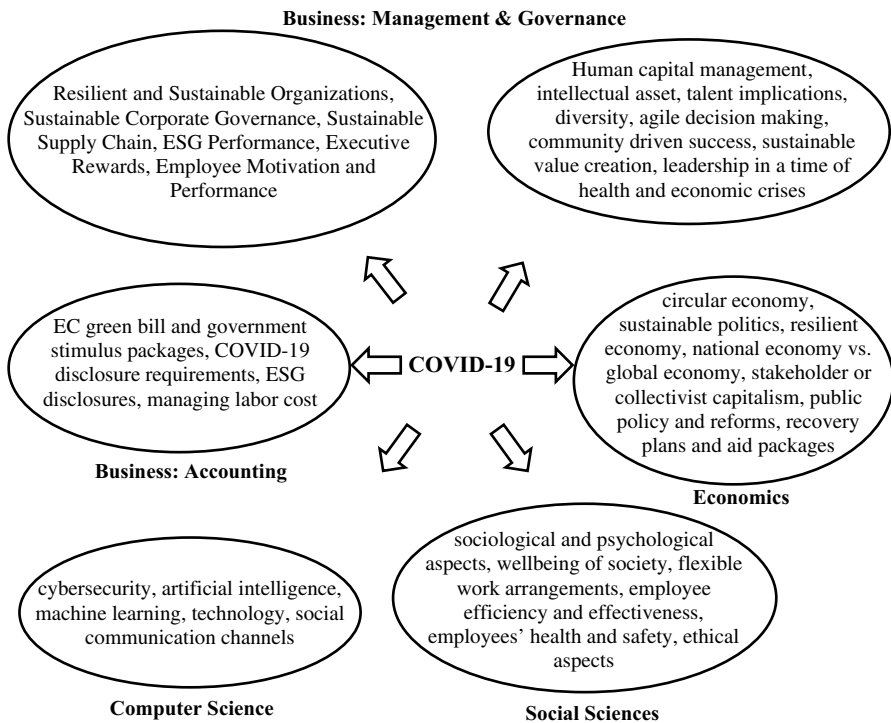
Business: Management & Governance

Resilient and Sustainable Organizations, Sustainable Corporate Governance, Sustainable Supply Chain, ESG Performance, Executive Rewards, Employee Motivation and Performance

Human capital management, intellectual asset, talent implications, diversity, agile decision making, community driven success, sustainable value creation, leadership in a time of health and economic crises

EC green bill and government stimulus packages, COVID-19 disclosure requirements, ESG disclosures, managing labor cost

COVID-19

circular economy, sustainable politics, resilient economy, national economy vs. global economy, stakeholder or collectivist capitalism, public policy and reforms, recovery plans and aid packages

Business: Accounting

Economics

cybersecurity, artificial intelligence, machine learning, technology, social communication channels

sociological and psychological aspects, wellbeing of society, flexible work arrangements, employee efficiency and effectiveness, employees' health and safety, ethical aspects

Computer Science

Social Sciences